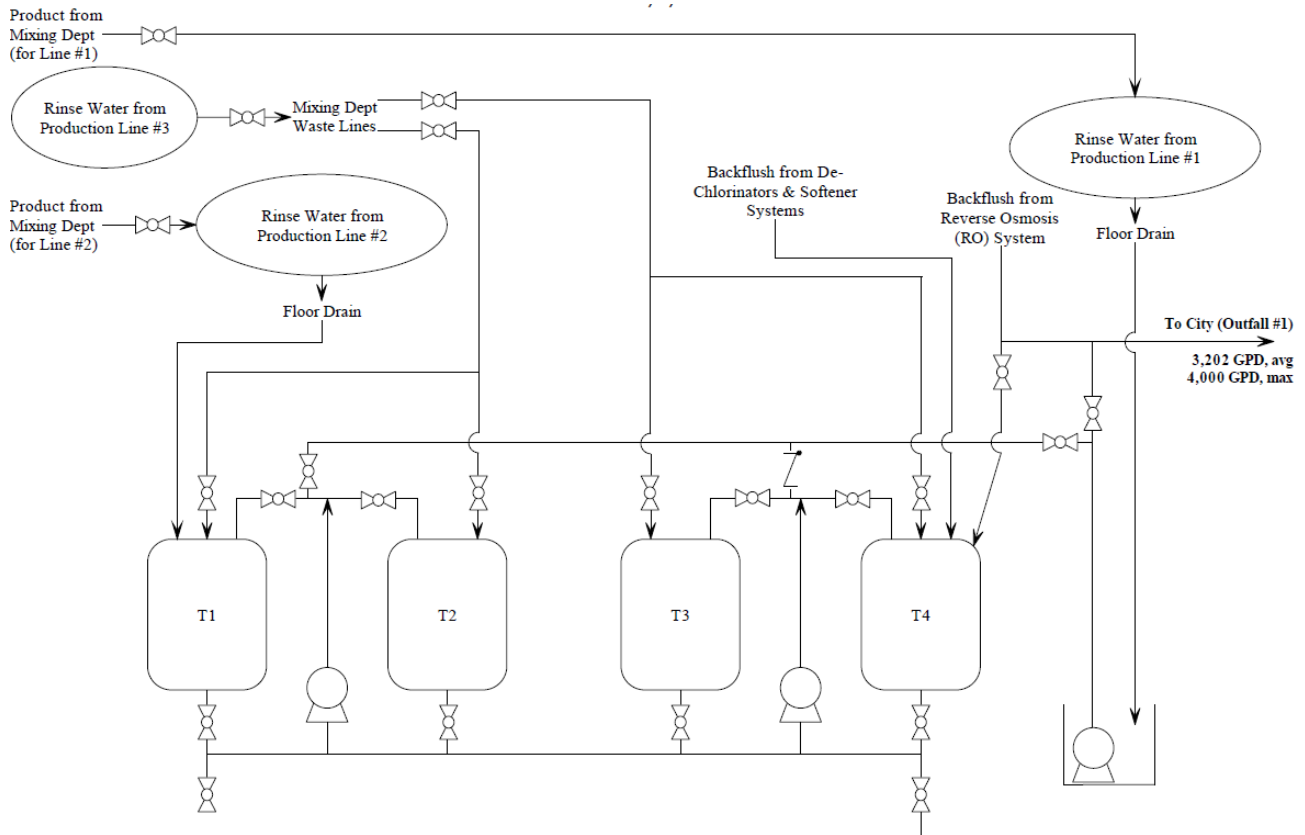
Product from Mixing Dept (for Line #1)

Rinse Water from Production Line #3

Mixing Dept Waste Lines

Rinse Water from Production Line #1

Product from Mixing Dept (for Line #2)

Rinse Water from Production Line #2

Backflush from De-Chlorinators & Softener Systems

Backflush from Reverse Osmosis (RO) System

Floor Drain

Floor Drain

To City (Outfall #1)

3,202 GPD, avg
4,000 GPD, max

T1

T2

T3

T4